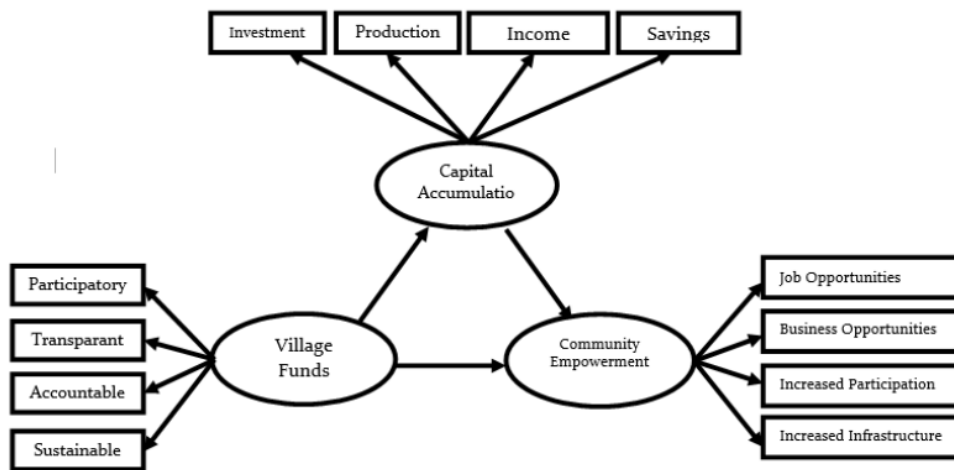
Investment

Production

Income

Savings

Capital Accumulatio

Participatory

Transparant

Accountable

Sustainable

Village Funds

Community Empowerment

Job Opportunities

Business Opportunities

Increased Participation

Increased Infrastructure